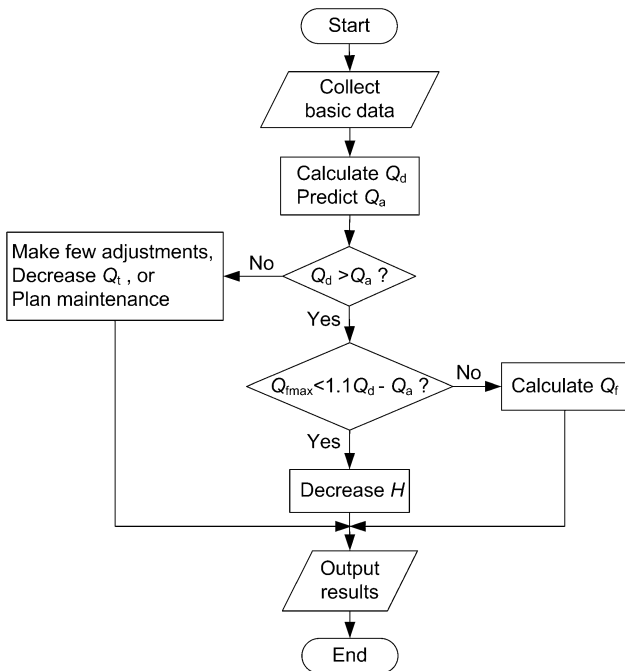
Start

Collect basic data

Calculate $Q_d$
Predict $Q_a$

Make few adjustments,
Decrease $Q_t$ , or
Plan maintenance

No

$Q_d > Q_a$ ?

Yes

$Q_{fmax} < 1.1Q_d - Q_a$ ?

No

Calculate $Q_f$

Yes

Decrease $H$

Output results

End